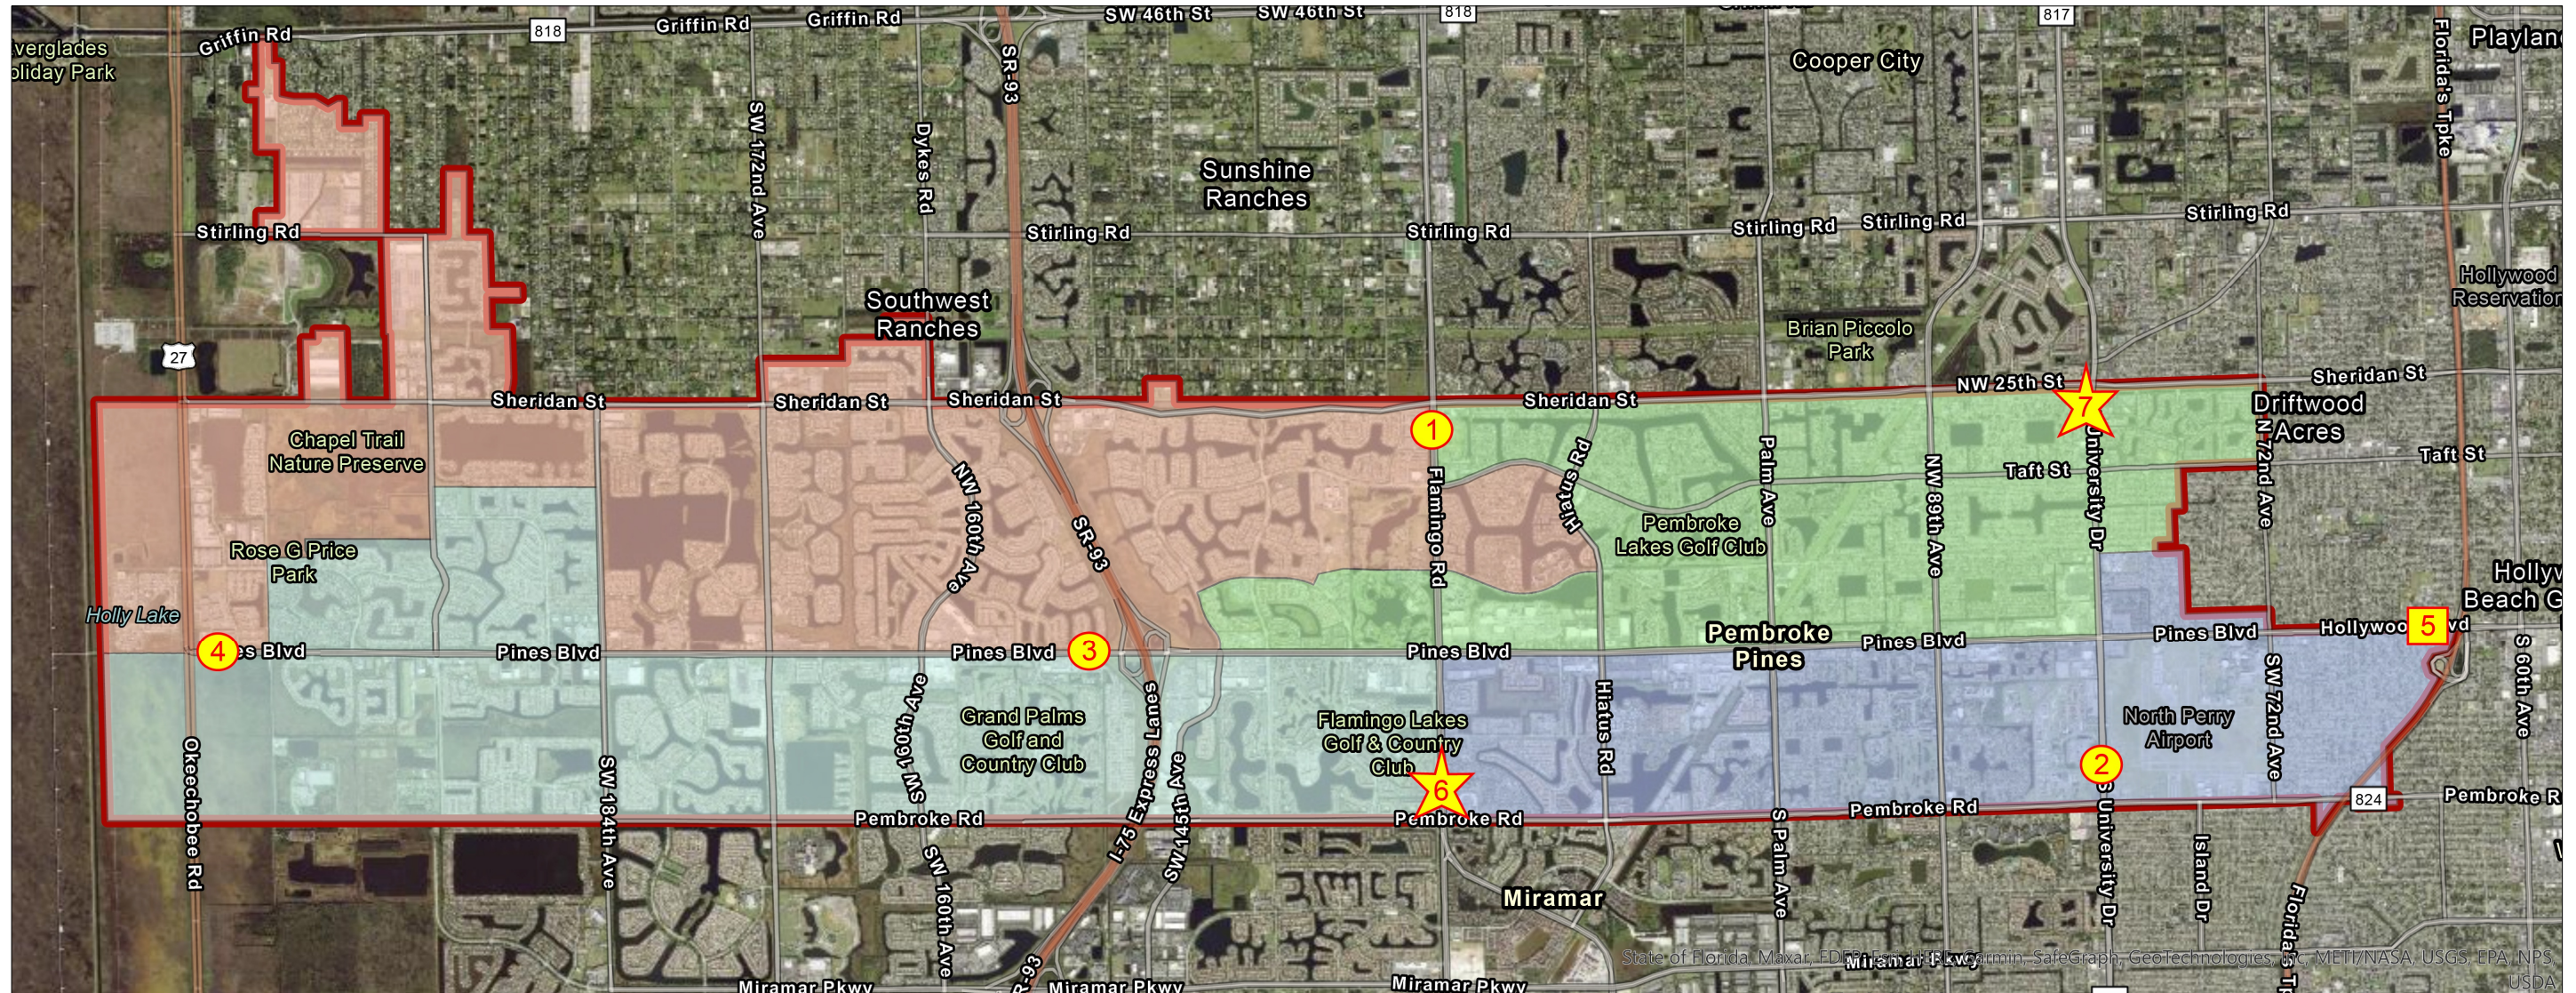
Everglades Holiday Park
Griffin Rd
818
Griffin Rd
Griffin Rd
SW 46th St
SW 46th St
818
817
Cooper City
Playland
Florida's Tpke
SW 172nd Ave
Dykes Rd
SR-93
Sunshine Ranches
Stirling Rd
Stirling Rd
Stirling Rd
Stirling Rd
Stirling Rd
Stirling Rd
Hollywood Reservation
Southwest Ranches
27
Brian Piccolo Park
Sheridan St
Sheridan St
Sheridan St
NW 25th St
Sheridan St
Sheridan St
Driftwood Acres
Chapel Trail Nature Preserve
1
7
Taft St
Taft St
NW 160th Ave
SR-93
Flamingo Rd
Hiatus Rd
Palm Ave
NW 89th Ave
University Dr
N 72nd Ave
Pembroke Lakes Golf Club
Rose G Price Park
Holly Lake
Hollywood Beach G
4
es Blvd
Pines Blvd
Pines Blvd
3
Pines Blvd
Pembroke Pines
Pines Blvd
Pines Blvd
Hollywood Blvd
5
Grand Palms Golf and Country Club
SW 160th Ave
I-75 Express Lanes
SW 145th Ave
Flamingo Lakes Golf & Country Club
Hiatus Rd
North Perry Airport
SW 72nd Ave
S 60th Ave
2
6
Okeechobee Rd
SW 184th Ave
Pembroke Rd
Pembroke Rd
Pembroke Rd
824
Pembroke Rd
S Palm Ave
S University Dr
Island Dr
Florida's Tpke
SW 160th Ave
Miramar
SR-93
Miramar Pkwy
Miramar Pkwy
Miramar Pkwy
Miramar Pkwy
State of Florida, Maxar, FDEP, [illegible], Garmin, SafeGraph, GeoTechnologies, Inc, METI/NASA, USGS, EPA, NPS, USDA